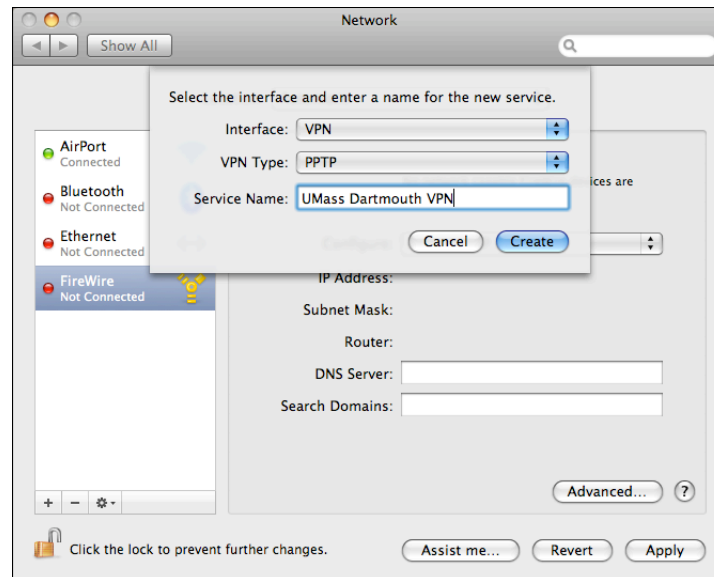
Network

Show All

Select the interface and enter a name for the new service.

Interface: VPN

VPN Type: PPTP

Service Name: UMass Dartmouth VPN

Cancel Create

AirPort
Connected

Bluetooth
Not Connected

Ethernet
Not Connected

FireWire
Not Connected

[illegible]ices are

Configure:

IP Address:

Subnet Mask:

Router:

DNS Server:

Search Domains:

Advanced...

?

+ − ⚙▾

Click the lock to prevent further changes.

Assist me...

Revert

Apply